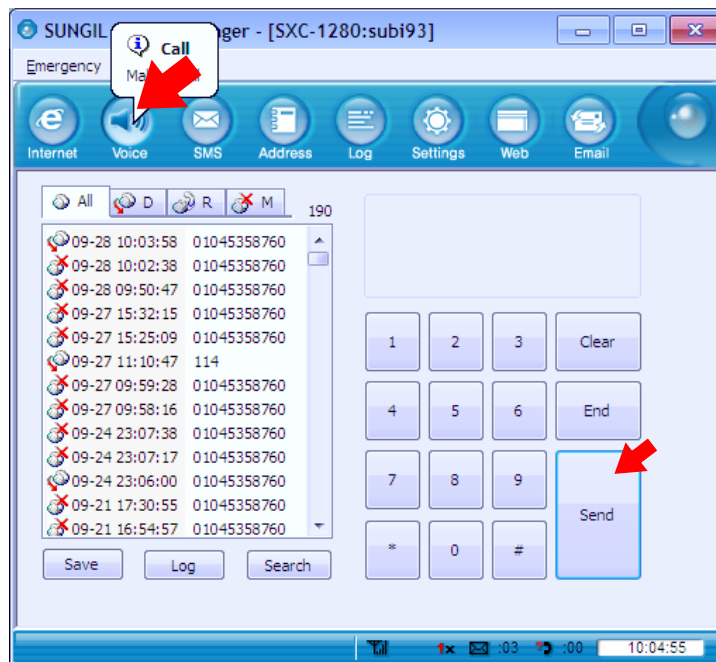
SUNGIL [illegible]nger - [SXC-1280:subi93]

Call
Ma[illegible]

Emergency

Internet
Voice
SMS
Address
Log
Settings
Web
Email

All
D
R
M
190

| | |
|---|---|
| 09-28 10:03:58 | 01045358760 |
| 09-28 10:02:38 | 01045358760 |
| 09-28 09:50:47 | 01045358760 |
| 09-27 15:32:15 | 01045358760 |
| 09-27 15:25:09 | 01045358760 |
| 09-27 11:10:47 | 114 |
| 09-27 09:59:28 | 01045358760 |
| 09-27 09:58:16 | 01045358760 |
| 09-24 23:07:38 | 01045358760 |
| 09-24 23:07:17 | 01045358760 |
| 09-24 23:06:00 | 01045358760 |
| 09-21 17:30:55 | 01045358760 |
| 09-21 16:54:57 | 01045358760 |

Save
Log
Search

1
2
3
Clear
4
5
6
End
7
8
9
Send
*
0
#

1x
:03
:00
10:04:55